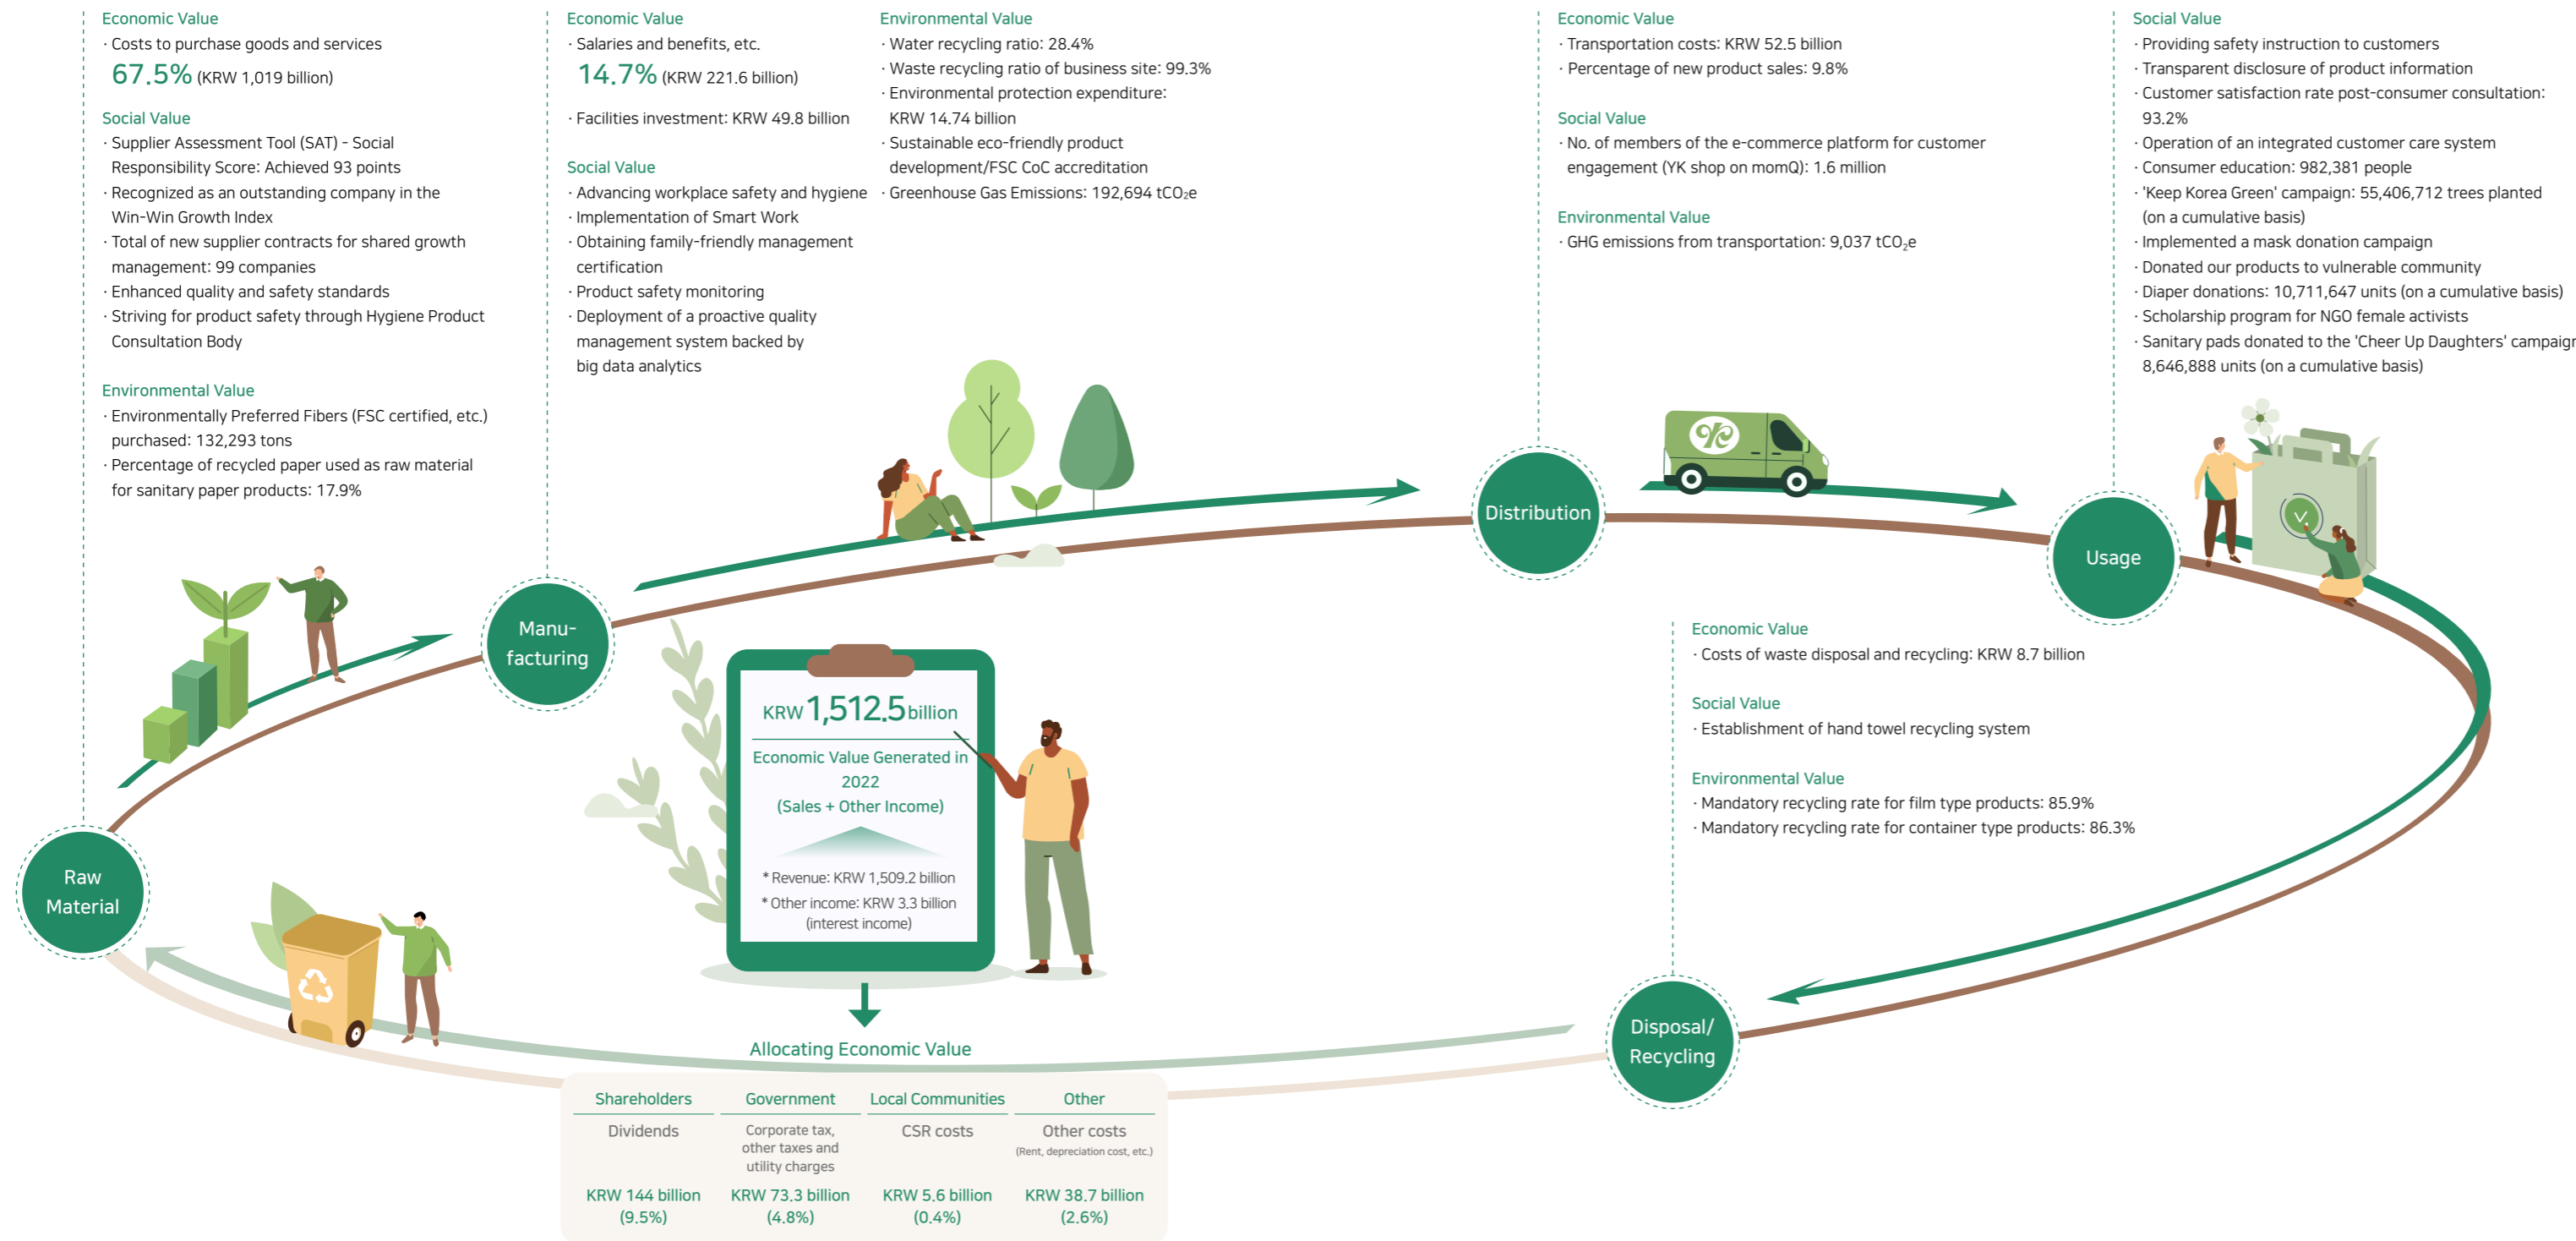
Economic Value
· Costs to purchase goods and services
67.5% (KRW 1,019 billion)

Social Value
· Supplier Assessment Tool (SAT) - Social Responsibility Score: Achieved 93 points
· Recognized as an outstanding company in the Win-Win Growth Index
· Total of new supplier contracts for shared growth management: 99 companies
· Enhanced quality and safety standards
· Striving for product safety through Hygiene Product Consultation Body

Environmental Value
· Environmentally Preferred Fibers (FSC certified, etc.) purchased: 132,293 tons
· Percentage of recycled paper used as raw material for sanitary paper products: 17.9%

Economic Value
· Salaries and benefits, etc.
14.7% (KRW 221.6 billion)
· Facilities investment: KRW 49.8 billion

Social Value
· Advancing workplace safety and hygiene
· Implementation of Smart Work
· Obtaining family-friendly management certification
· Product safety monitoring
· Deployment of a proactive quality management system backed by big data analytics

Environmental Value
· Water recycling ratio: 28.4%
· Waste recycling ratio of business site: 99.3%
· Environmental protection expenditure: KRW 14.74 billion
· Sustainable eco-friendly product development/FSC CoC accreditation
· Greenhouse Gas Emissions: 192,694 $tCO_2e$

Economic Value
· Transportation costs: KRW 52.5 billion
· Percentage of new product sales: 9.8%

Social Value
· No. of members of the e-commerce platform for customer engagement (YK shop on momQ): 1.6 million

Environmental Value
· GHG emissions from transportation: 9,037 $tCO_2e$

Social Value
· Providing safety instruction to customers
· Transparent disclosure of product information
· Customer satisfaction rate post-consumer consultation: 93.2%
· Operation of an integrated customer care system
· Consumer education: 982,381 people
· 'Keep Korea Green' campaign: 55,406,712 trees planted (on a cumulative basis)
· Implemented a mask donation campaign
· Donated our products to vulnerable community
· Diaper donations: 10,711,647 units (on a cumulative basis)
· Scholarship program for NGO female activists
· Sanitary pads donated to the 'Cheer Up Daughters' campaign: 8,646,888 units (on a cumulative basis)

Distribution

Usage

Manu-facturing

Raw Material

KRW 1,512.5 billion
Economic Value Generated in 2022
(Sales + Other Income)
* Revenue: KRW 1,509.2 billion
* Other income: KRW 3.3 billion (interest income)

Economic Value
· Costs of waste disposal and recycling: KRW 8.7 billion

Social Value
· Establishment of hand towel recycling system

Environmental Value
· Mandatory recycling rate for film type products: 85.9%
· Mandatory recycling rate for container type products: 86.3%

Disposal/ Recycling

Allocating Economic Value

| Shareholders | Government | Local Communities | Other |
|---|---|---|---|
| Dividends | Corporate tax, other taxes and utility charges | CSR costs | Other costs (Rent, depreciation cost, etc.) |
| KRW 144 billion (9.5%) | KRW 73.3 billion (4.8%) | KRW 5.6 billion (0.4%) | KRW 38.7 billion (2.6%) |